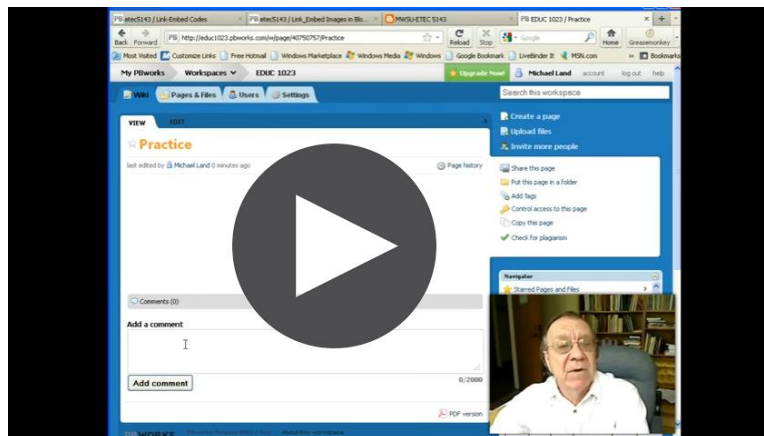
PB etec5143 / Link-Embed Codes
PB etec5143 / Link_Embed Images in Blo...
MWSU-ETEC 5143
PB EDUC 1023 / Practice

Back Forward
http://educ1023.pbworks.com/w/page/40750757/Practice
Reload Stop
Google
Home
Greasemonkey

Most Visited
Customize Links
Free Hotmail
Windows Marketplace
Windows Media
Windows
Google Bookmark
LiveBinder It
MSN.com
Bookmarks

My PBworks
Workspaces
EDUC 1023
Upgrade Now!
Michael Land
account
log out
help

Wiki
Pages & Files
Users
Settings

Search this workspace

VIEW
EDIT

Practice

last edited by Michael Land 0 minutes ago

Page history

Create a page
Upload files
Invite more people

Share this page
Put this page in a folder
Add Tags
Control access to this page
Copy this page
Check for plagiarism

Comments (0)

Add a comment

0/2000

Add comment

PDF version

Navigator
Starred Pages and Files